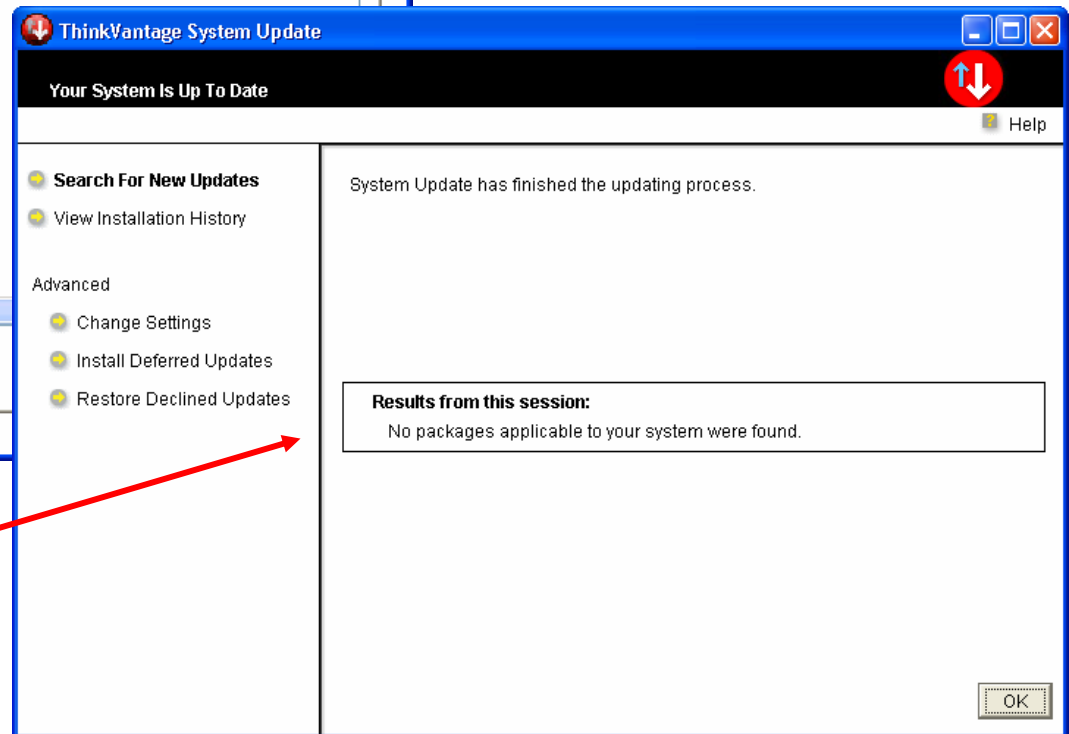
ThinkVantage System Update

Your System Is Up To Date

Help

Search For New Updates
View Installation History

Advanced
Change Settings
Install Deferred Updates
Restore Declined Updates

System Update has finished the updating process.

Results from this session:
No packages applicable to your system were found.

OK